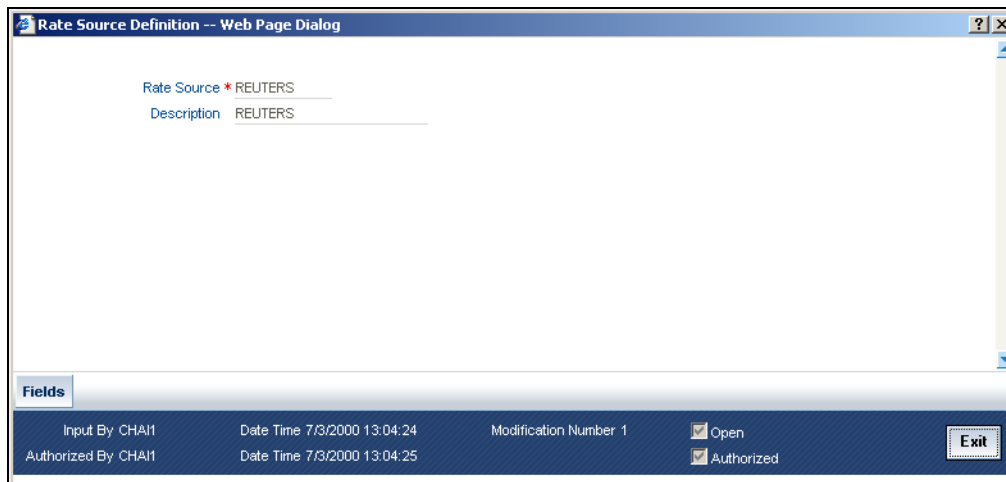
Rate Source Definition -- Web Page Dialog

? X

Rate Source * REUTERS
Description REUTERS

Fields

Input By CHAI1
Date Time 7/3/2000 13:04:24
Modification Number 1
Open
Exit
Authorized By CHAI1
Date Time 7/3/2000 13:04:25
Authorized